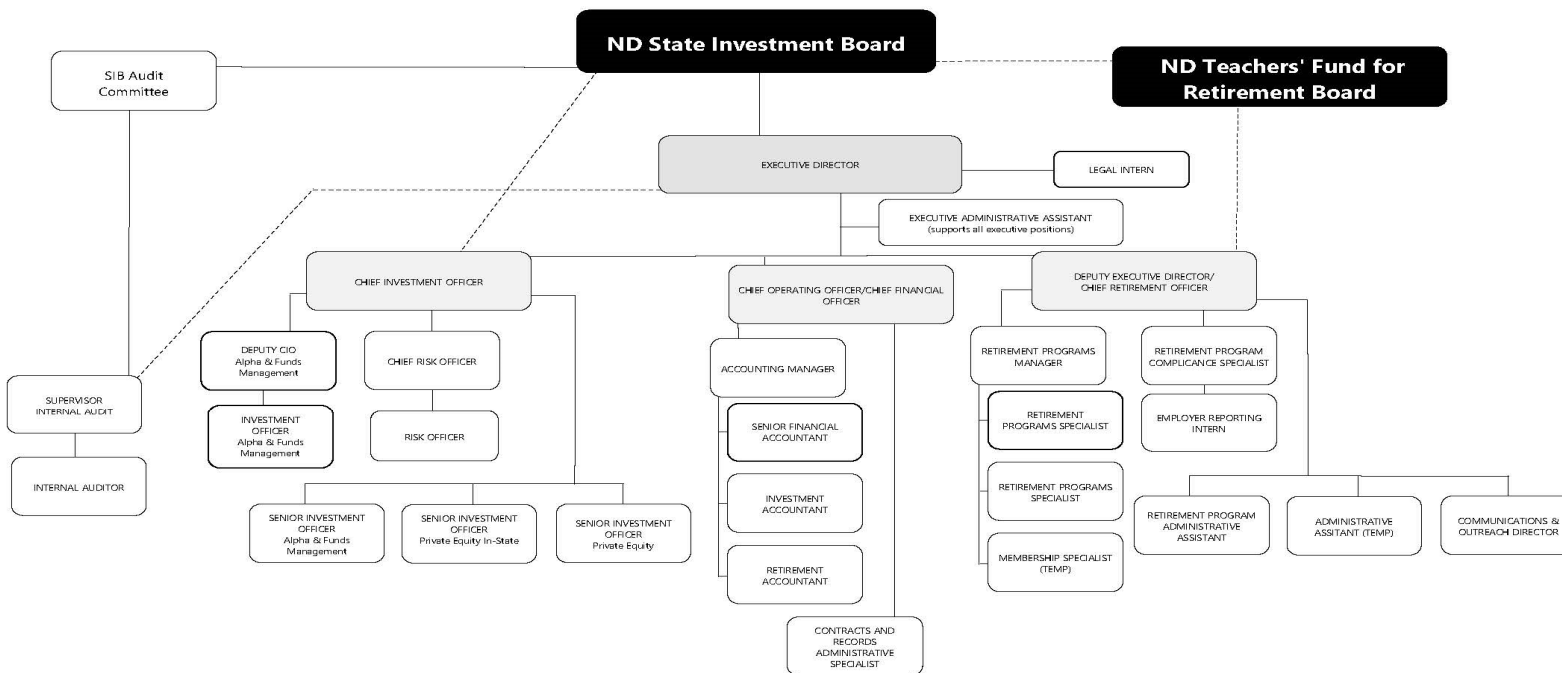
ND State Investment Board

SIB Audit Committee

ND Teachers' Fund for Retirement Board

EXECUTIVE DIRECTOR

LEGAL INTERN

EXECUTIVE ADMINISTRATIVE ASSISTANT (supports all executive positions)

CHIEF INVESTMENT OFFICER

CHIEF OPERATING OFFICER/CHIEF FINANCIAL OFFICER

DEPUTY EXECUTIVE DIRECTOR/ CHIEF RETIREMENT OFFICER

SUPERVISOR INTERNAL AUDIT

INTERNAL AUDITOR

DEPUTY CIO Alpha & Funds Management

INVESTMENT OFFICER Alpha & Funds Management

CHIEF RISK OFFICER

RISK OFFICER

SENIOR INVESTMENT OFFICER Alpha & Funds Management

SENIOR INVESTMENT OFFICER Private Equity In-State

SENIOR INVESTMENT OFFICER Private Equity

ACCOUNTING MANAGER

SENIOR FINANCIAL ACCOUNTANT

INVESTMENT ACCOUNTANT

RETIREMENT ACCOUNTANT

CONTRACTS AND RECORDS ADMINISTRATIVE SPECIALIST

RETIREMENT PROGRAMS MANAGER

RETIREMENT PROGRAMS SPECIALIST

RETIREMENT PROGRAMS SPECIALIST

MEMBERSHIP SPECIALIST (TEMP)

RETIREMENT PROGRAM COMPLICANCE SPECIALIST

EMPLOYER REPORTING INTERN

RETIREMENT PROGRAM ADMINISTRATIVE ASSISTANT

ADMINISTRATIVE ASSISTANT (TEMP)

COMMUNICATIONS & OUTREACH DIRECTOR